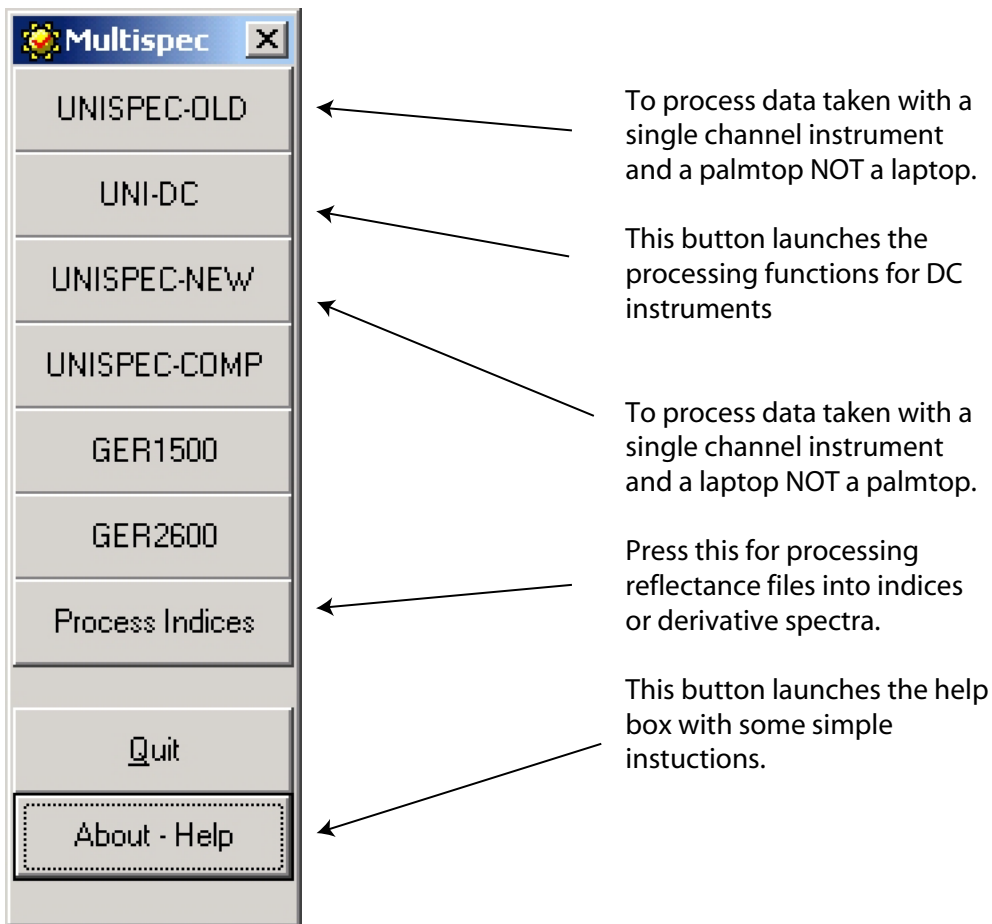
Multispec

UNISPEC-OLD

UNI-DC

UNISPEC-NEW

UNISPEC-COMP

GER1500

GER2600

Process Indices

Quit

About - Help

To process data taken with a single channel instrument and a palmtop NOT a laptop.

This button launches the processing functions for DC instruments

To process data taken with a single channel instrument and a laptop NOT a palmtop.

Press this for processing reflectance files into indices or derivative spectra.

This button launches the help box with some simple instuctions.